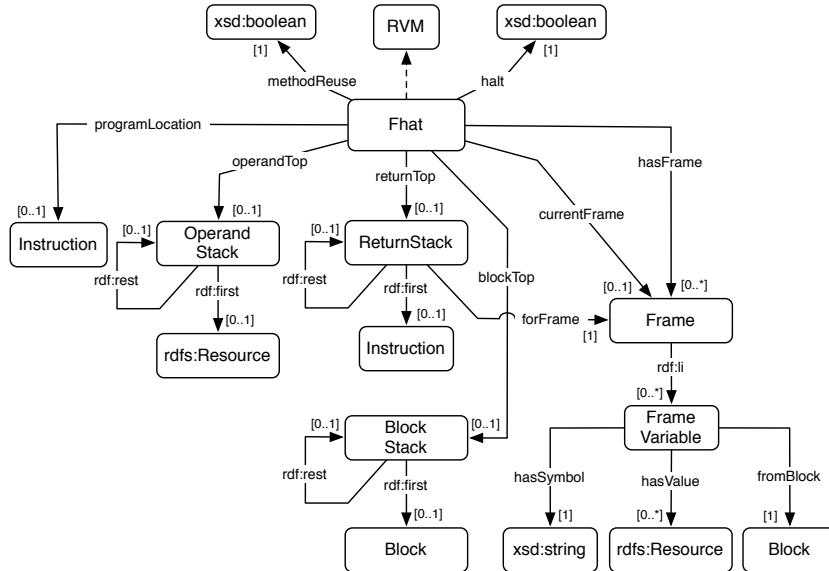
xsd:boolean

RVM

xsd:boolean

[1]

[1]

methodReuse

halt

programLocation

Fhat

operandTop

returnTop

hasFrame

[0..1]

[0..1]

[0..1]

currentFrame

Instruction

[0..1]

Operand Stack

[0..1]

ReturnStack

blockTop

rdf:rest

rdf:first

rdf:rest

rdf:first

[0..1]

[0..*]

[0..1]

[0..1]

forFrame

Frame

[1]

rdfs:Resource

Instruction

rdf:li

[0..*]

Frame Variable

[0..1]

Block Stack

[0..1]

rdf:rest

rdf:first

hasSymbol

hasValue

fromBlock

[0..1]

[1]

[0..*]

[1]

Block

xsd:string

rdfs:Resource

Block